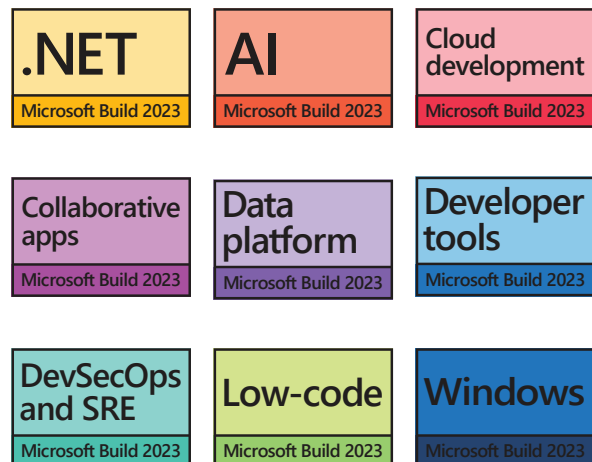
.NET
Microsoft Build 2023

AI
Microsoft Build 2023

Cloud development
Microsoft Build 2023

Collaborative apps
Microsoft Build 2023

Data platform
Microsoft Build 2023

Developer tools
Microsoft Build 2023

DevSecOps and SRE
Microsoft Build 2023

Low-code
Microsoft Build 2023

Windows
Microsoft Build 2023